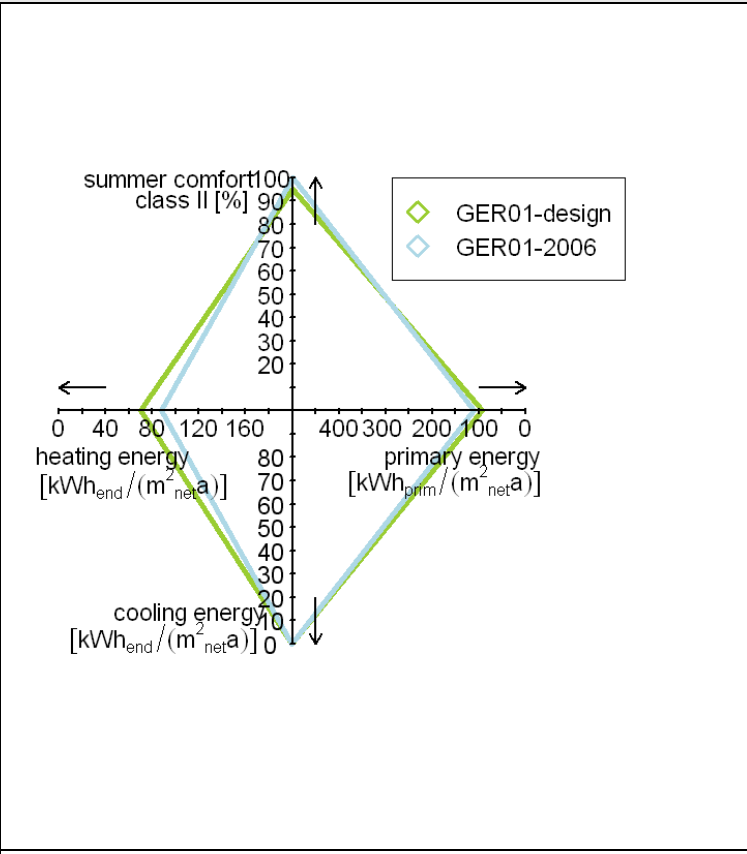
summer comfort class II [%]
100
90
80
70
60
50
40
30
20

GER01-design
GER01-2006

0 40 80 120 160
400 300 200 100 0

heating energy
$[kWh_{end}/(m^2_{net}a)]$

primary energy
$[kWh_{prim}/(m^2_{net}a)]$

80
70
60
50
40
30
20
10
0

cooling energy
$[kWh_{end}/(m^2_{net}a)]$